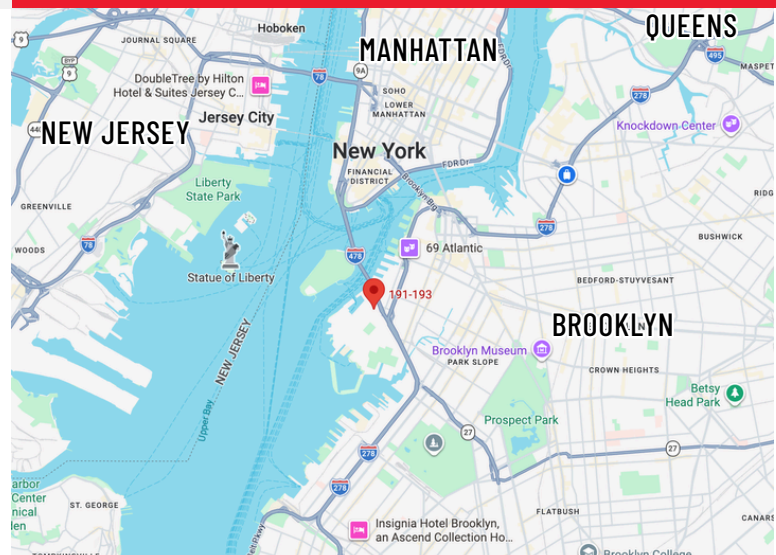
QUEENS
MANHATTAN
Hoboken
JOURNAL SQUARE
9
9
78
9A
495
DoubleTree by Hilton Hotel & Suites Jersey C...
SOHO
LOWER MANHATTAN
278
440
NEW JERSEY
Jersey City
Knockdown Center
New York
FDR
FINANCIAL DISTRICT
Brooklyn Brg
Liberty State Park
GREENVILLE
RIDG
278
78
69 Atlantic
BUSHWICK
WOODS
478
Statue of Liberty
BEDFORD-STUYVESANT
191-193
BROOKLYN
NEW JERSEY
Brooklyn Museum
PARK SLOPE
CROWN HEIGHTS
Betsy Head Park
Upper Bay
Prospect Park
27
27
278
278
arbor Center nical len
ST. GEORGE
FLATBUSH
CANARS
Insignia Hotel Brooklyn, an Ascend Collection Ho...
Brooklyn College